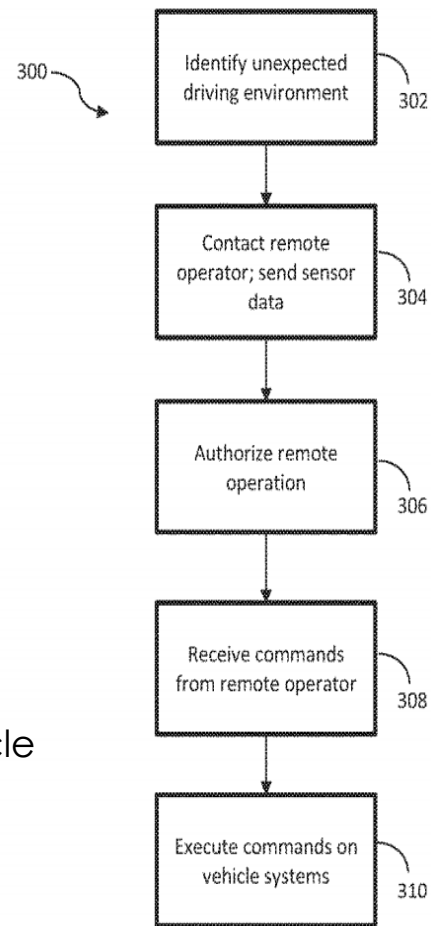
300

Identify unexpected driving environment

302

Contact remote operator; send sensor data

304

Authorize remote operation

306

Receive commands from remote operator

308

cle

Execute commands on vehicle systems

310